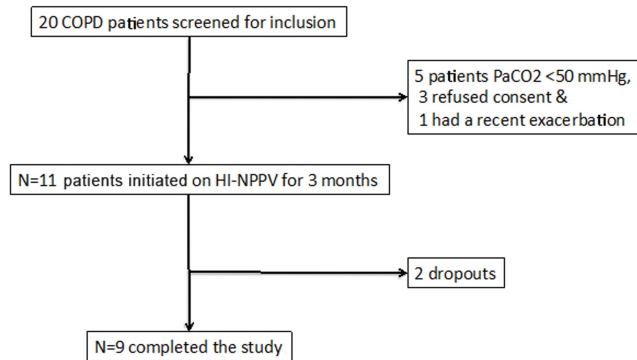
20 COPD patients screened for inclusion

5 patients PaCO2 <50 mmHg,
3 refused consent &
1 had a recent exacerbation

N=11 patients initiated on HI-NPPV for 3 months

2 dropouts

N=9 completed the study